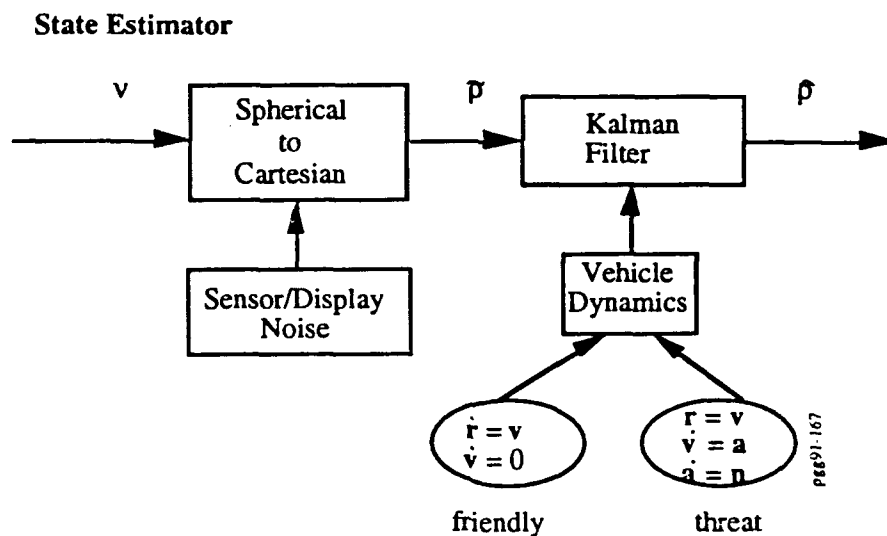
State Estimator

$\nu$

Spherical to Cartesian

$\tilde{p}$

Kalman Filter

$\hat{p}$

Sensor/Display Noise

Vehicle Dynamics

$\dot{r} = v$
$\dot{v} = 0$

$\dot{r} = v$
$\dot{v} = a$
$\dot{a} = n$

psg91-167

friendly

threat